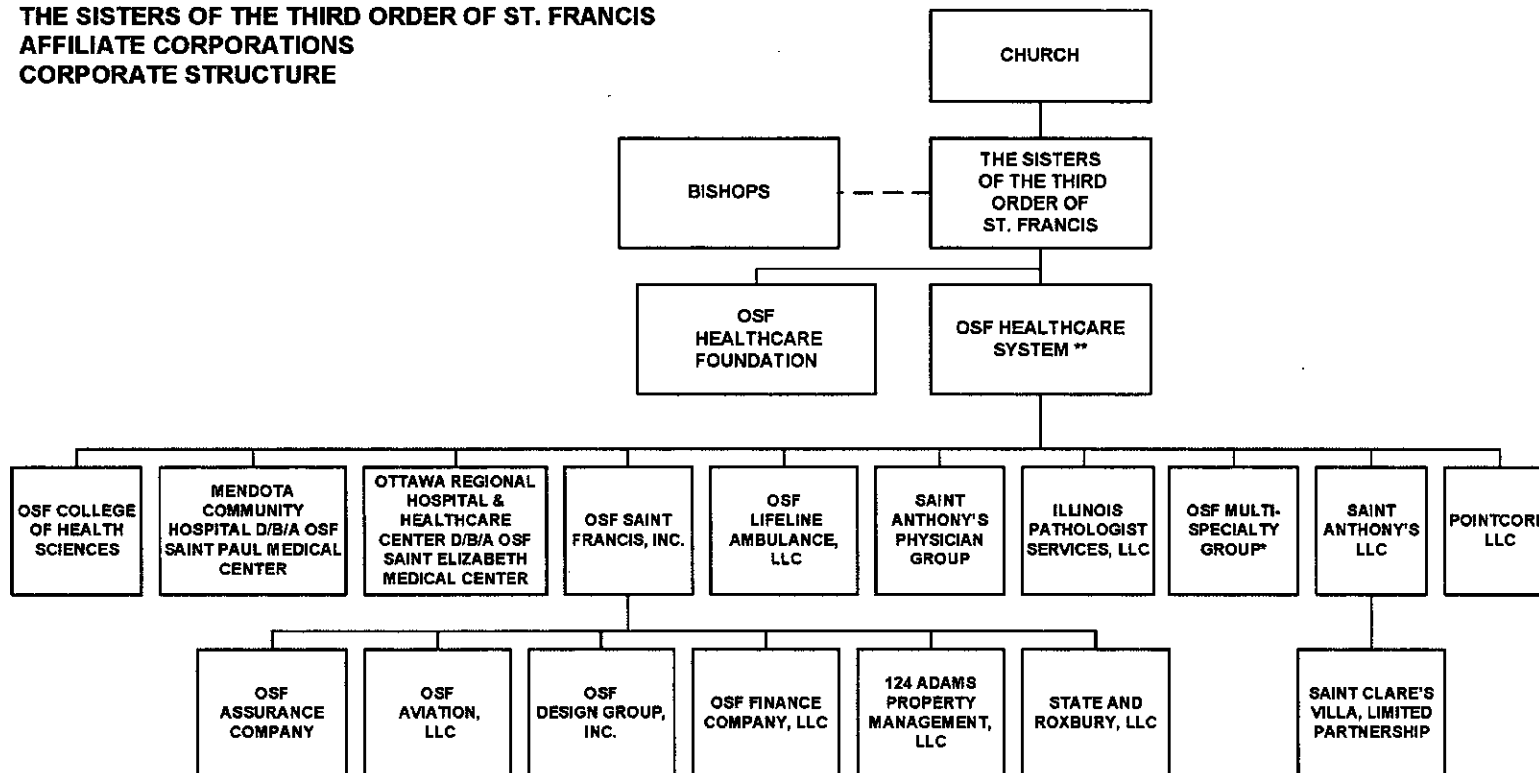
THE SISTERS OF THE THIRD ORDER OF ST. FRANCIS
AFFILIATE CORPORATIONS
CORPORATE STRUCTURE

CHURCH

BISHOPS

THE SISTERS OF THE THIRD ORDER OF ST. FRANCIS

OSF HEALTHCARE FOUNDATION

OSF HEALTHCARE SYSTEM **

OSF COLLEGE OF HEALTH SCIENCES

MENDOTA COMMUNITY HOSPITAL D/B/A OSF SAINT PAUL MEDICAL CENTER

OTTAWA REGIONAL HOSPITAL & HEALTHCARE CENTER D/B/A OSF SAINT ELIZABETH MEDICAL CENTER

OSF SAINT FRANCIS, INC.

OSF LIFELINE AMBULANCE, LLC

SAINT ANTHONY'S PHYSICIAN GROUP

ILLINOIS PATHOLOGIST SERVICES, LLC

OSF MULTI-SPECIALTY GROUP*

SAINT ANTHONY'S LLC

POINTCORE LLC

OSF ASSURANCE COMPANY

OSF AVIATION, LLC

OSF DESIGN GROUP, INC.

OSF FINANCE COMPANY, LLC

124 ADAMS PROPERTY MANAGEMENT, LLC

STATE AND ROXBURY, LLC

SAINT CLARE'S VILLA, LIMITED PARTNERSHIP